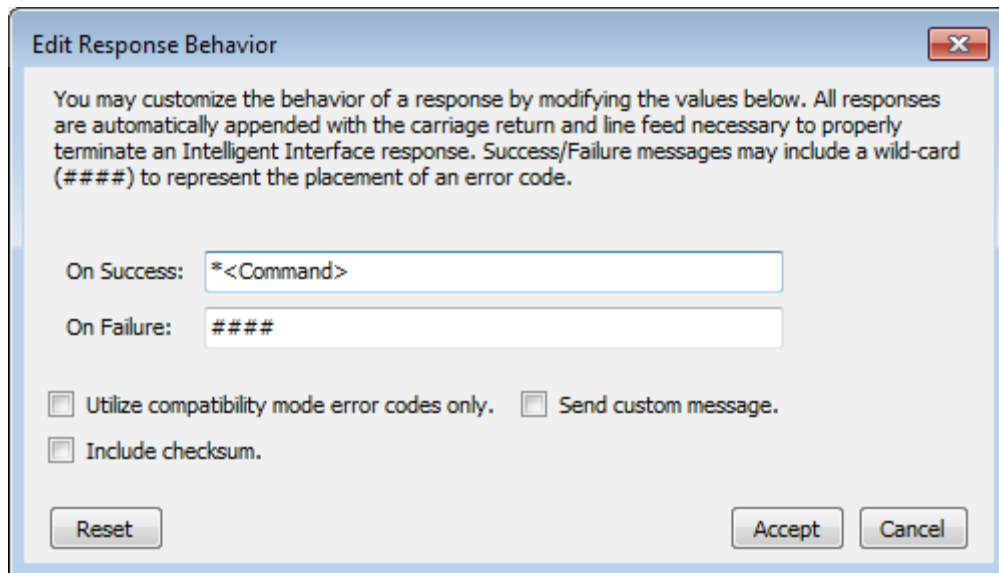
Edit Response Behavior

You may customize the behavior of a response by modifying the values below. All responses are automatically appended with the carriage return and line feed necessary to properly terminate an Intelligent Interface response. Success/Failure messages may include a wild-card (####) to represent the placement of an error code.

On Success: *<Command>

On Failure: ####

Utilize compatibility mode error codes only.

Send custom message.

Include checksum.

Reset

Accept

Cancel